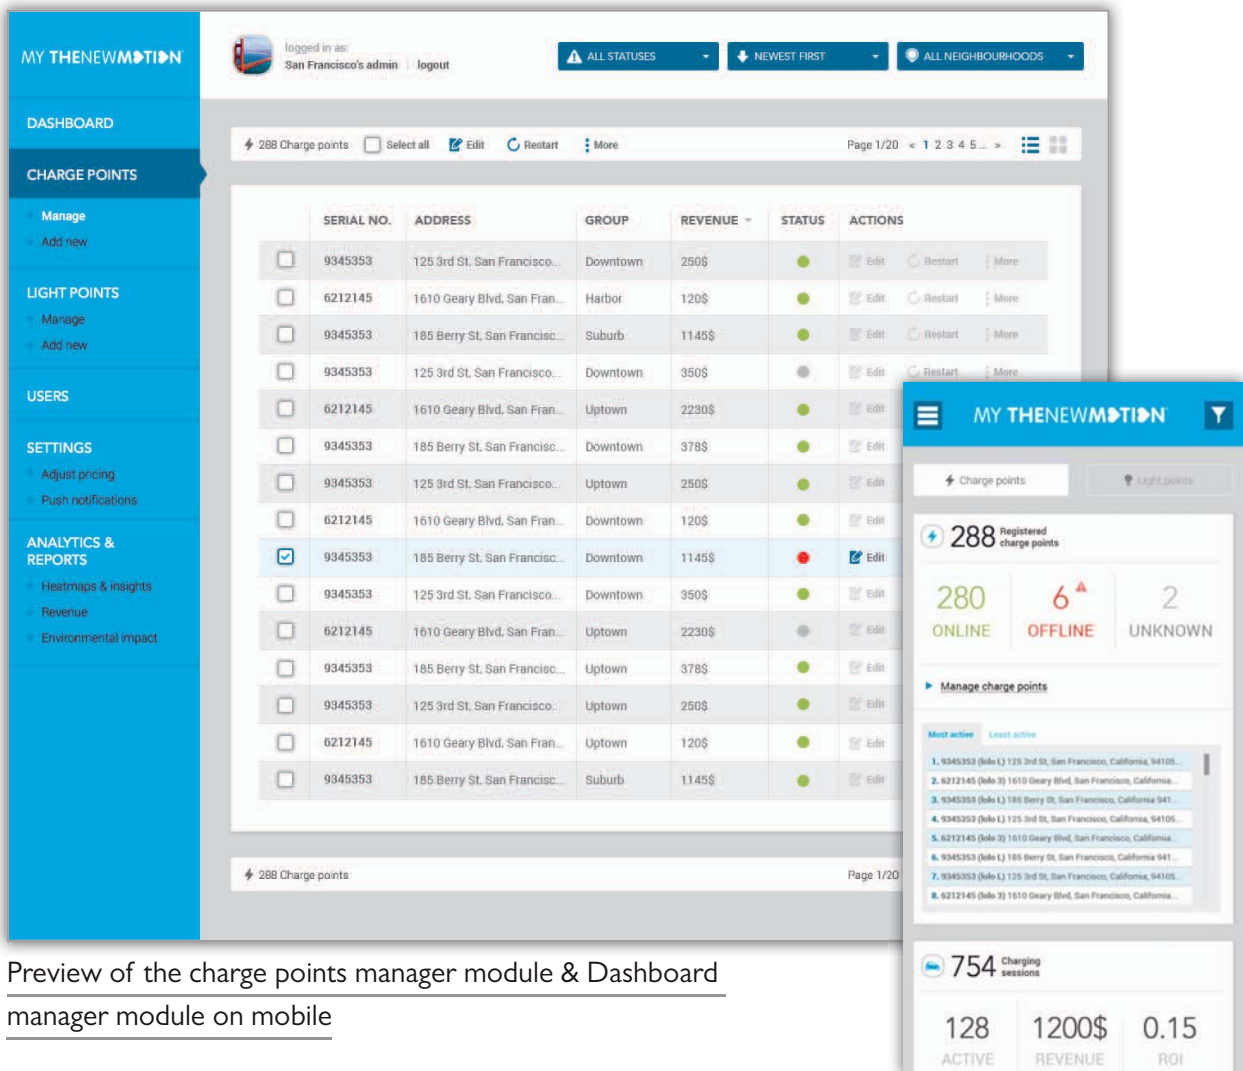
MY THENEWMOTION

DASHBOARD

CHARGE POINTS

Manage

Add new

LIGHT POINTS

Manage

Add new

USERS

SETTINGS

Adjust pricing

Push notifications

ANALYTICS & REPORTS

Heatmaps & insights

Revenue

Environmental impact

logged in as:
San Francisco's admin | logout

ALL STATUSES
NEWEST FIRST
ALL NEIGHBOURHOODS

288 Charge points | Select all | Edit | Restart | More | Page 1/20 < 1 2 3 4 5 ... >

| | SERIAL NO. | ADDRESS | GROUP | REVENUE | STATUS | ACTIONS |
|---|---|---|---|---|---|---|
| | 9345353 | 125 3rd St. San Francisco... | Downtown | 250$ | | Edit Restart More |
| | 6212145 | 1610 Geary Blvd. San Fran... | Harbor | 120$ | | Edit Restart More |
| | 9345353 | 185 Berry St. San Francisc... | Suburb | 1145$ | | Edit Restart More |
| | 9345353 | 125 3rd St. San Francisco... | Downtown | 350$ | | Edit Restart More |
| | 6212145 | 1610 Geary Blvd. San Fran... | Uptown | 2230$ | | Edit |
| | 9345353 | 185 Berry St. San Francisc... | Downtown | 378$ | | Edit |
| | 9345353 | 125 3rd St. San Francisco... | Uptown | 250$ | | Edit |
| | 6212145 | 1610 Geary Blvd. San Fran... | Downtown | 120$ | | Edit |
| | 9345353 | 185 Berry St. San Francisc... | Downtown | 1145$ | | Edit |
| | 9345353 | 125 3rd St. San Francisco... | Downtown | 350$ | | Edit |
| | 6212145 | 1610 Geary Blvd. San Fran... | Uptown | 2230$ | | Edit |
| | 9345353 | 185 Berry St. San Francisc... | Uptown | 378$ | | Edit |
| | 9345353 | 125 3rd St. San Francisco... | Uptown | 250$ | | Edit |
| | 6212145 | 1610 Geary Blvd. San Fran... | Uptown | 120$ | | Edit |
| | 9345353 | 185 Berry St. San Francisc... | Suburb | 1145$ | | Edit |

288 Charge points | Page 1/20

MY THENEWMOTION

Charge points | Light points

288 Registered charge points

280 ONLINE | 6 OFFLINE | 2 UNKNOWN

Manage charge points

Most active | Least active

1. 9345353 (lolo L) 125 3rd St, San Francisco, California, 94105...
2. 6212145 (lolo 3) 1610 Geary Blvd, San Francisco, California...
3. 9345353 (lolo L) 185 Berry St, San Francisco, California 941...
4. 9345353 (lolo L) 125 3rd St, San Francisco, California, 94105...
5. 6212145 (lolo 3) 1610 Geary Blvd, San Francisco, California...
6. 9345353 (lolo L) 185 Berry St, San Francisco, California 941...
7. 9345353 (lolo L) 125 3rd St, San Francisco, California, 94105...
8. 6212145 (lolo 3) 1610 Geary Blvd, San Francisco, California...

754 Charging sessions

128 ACTIVE | 1200$ REVENUE | 0.15 ROI

Preview of the charge points manager module & Dashboard manager module on mobile